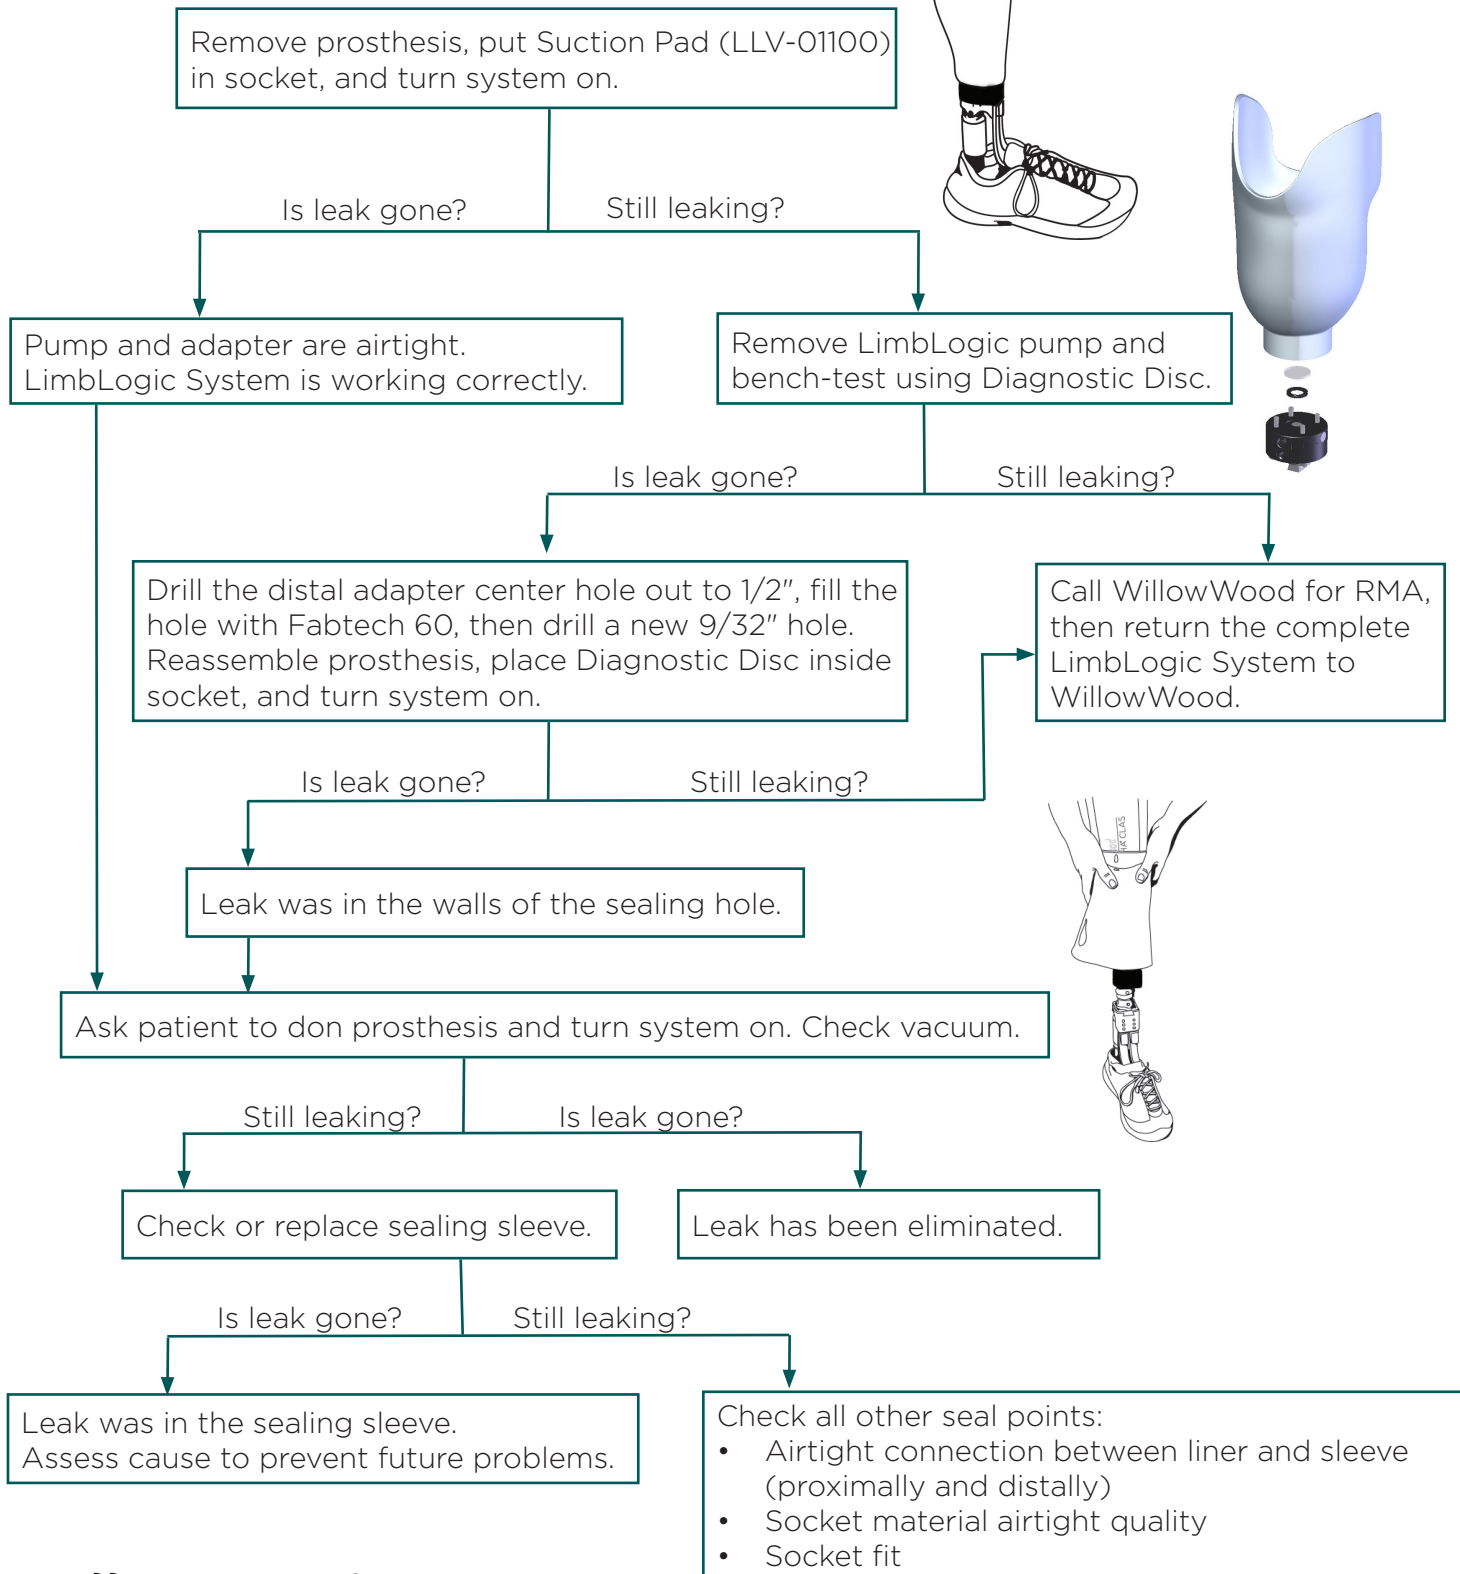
Remove prosthesis, put Suction Pad (LLV-01100) in socket, and turn system on.

Is leak gone?

Still leaking?

Pump and adapter are airtight. LimbLogic System is working correctly.

Remove LimbLogic pump and bench-test using Diagnostic Disc.

Is leak gone?

Still leaking?

Drill the distal adapter center hole out to 1/2″, fill the hole with Fabtech 60, then drill a new 9/32″ hole. Reassemble prosthesis, place Diagnostic Disc inside socket, and turn system on.

Call WillowWood for RMA, then return the complete LimbLogic System to WillowWood.

Is leak gone?

Still leaking?

Leak was in the walls of the sealing hole.

Ask patient to don prosthesis and turn system on. Check vacuum.

Still leaking?

Is leak gone?

Check or replace sealing sleeve.

Leak has been eliminated.

Is leak gone?

Still leaking?

Leak was in the sealing sleeve. Assess cause to prevent future problems.

Check all other seal points:
• Airtight connection between liner and sleeve (proximally and distally)
• Socket material airtight quality
• Socket fit